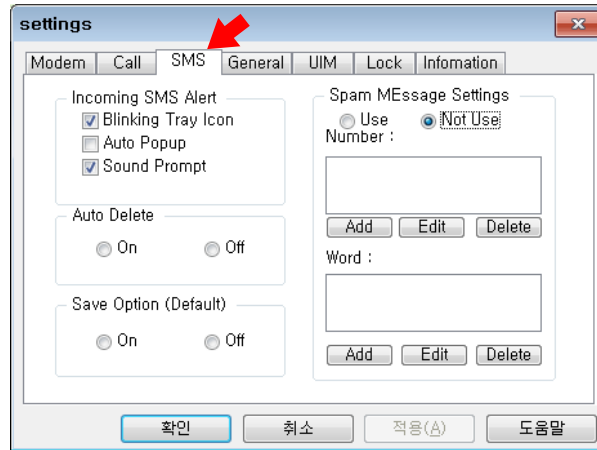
settings

Modem | Call | SMS | General | UIM | Lock | Infomation

Incoming SMS Alert
Blinking Tray Icon
Auto Popup
Sound Prompt

Auto Delete
On Off

Save Option (Default)
On Off

Spam MEssage Settings
Use Not Use
Number :
Add Edit Delete
Word :
Add Edit Delete

확인 취소 적용(A) 도움말